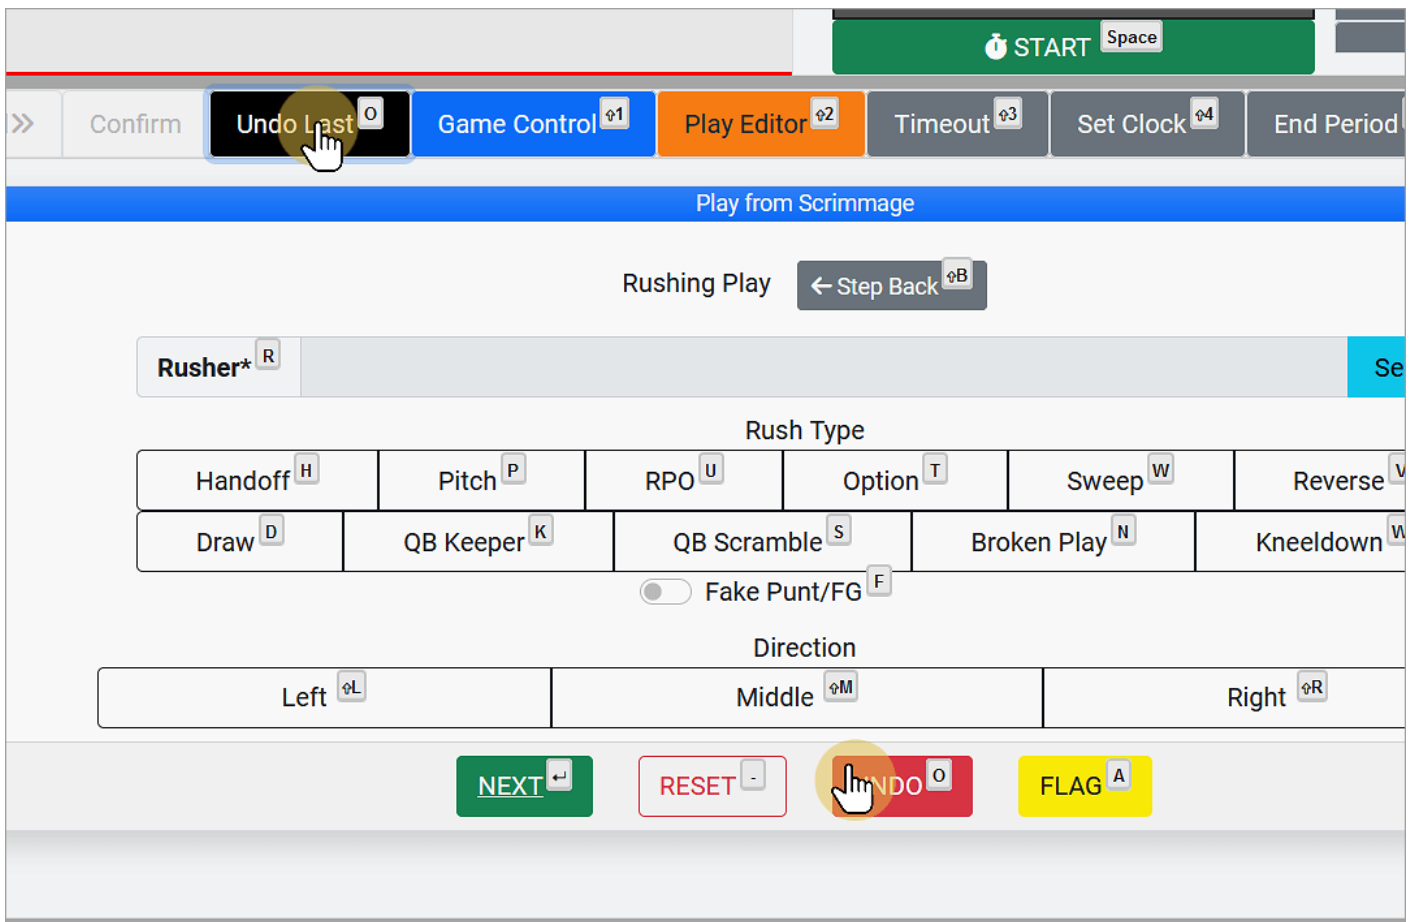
START Space

Confirm Undo Last O Game Control ⇧1 Play Editor ⇧2 Timeout ⇧3 Set Clock ⇧4 End Period

Play from Scrimmage

Rushing Play ← Step Back ⇧B

Rusher* R Se

Rush Type

| Handoff H | Pitch P | RPO U | Option T | Sweep W | Reverse V |
|---|---|---|---|---|---|
| Draw D | QB Keeper K | QB Scramble S | Broken Play N | Kneeldown W | |

Fake Punt/FG F

Direction

| Left ⇧L | Middle ⇧M | Right ⇧R |
|---|---|---|

NEXT ↵ RESET - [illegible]NDO O FLAG A